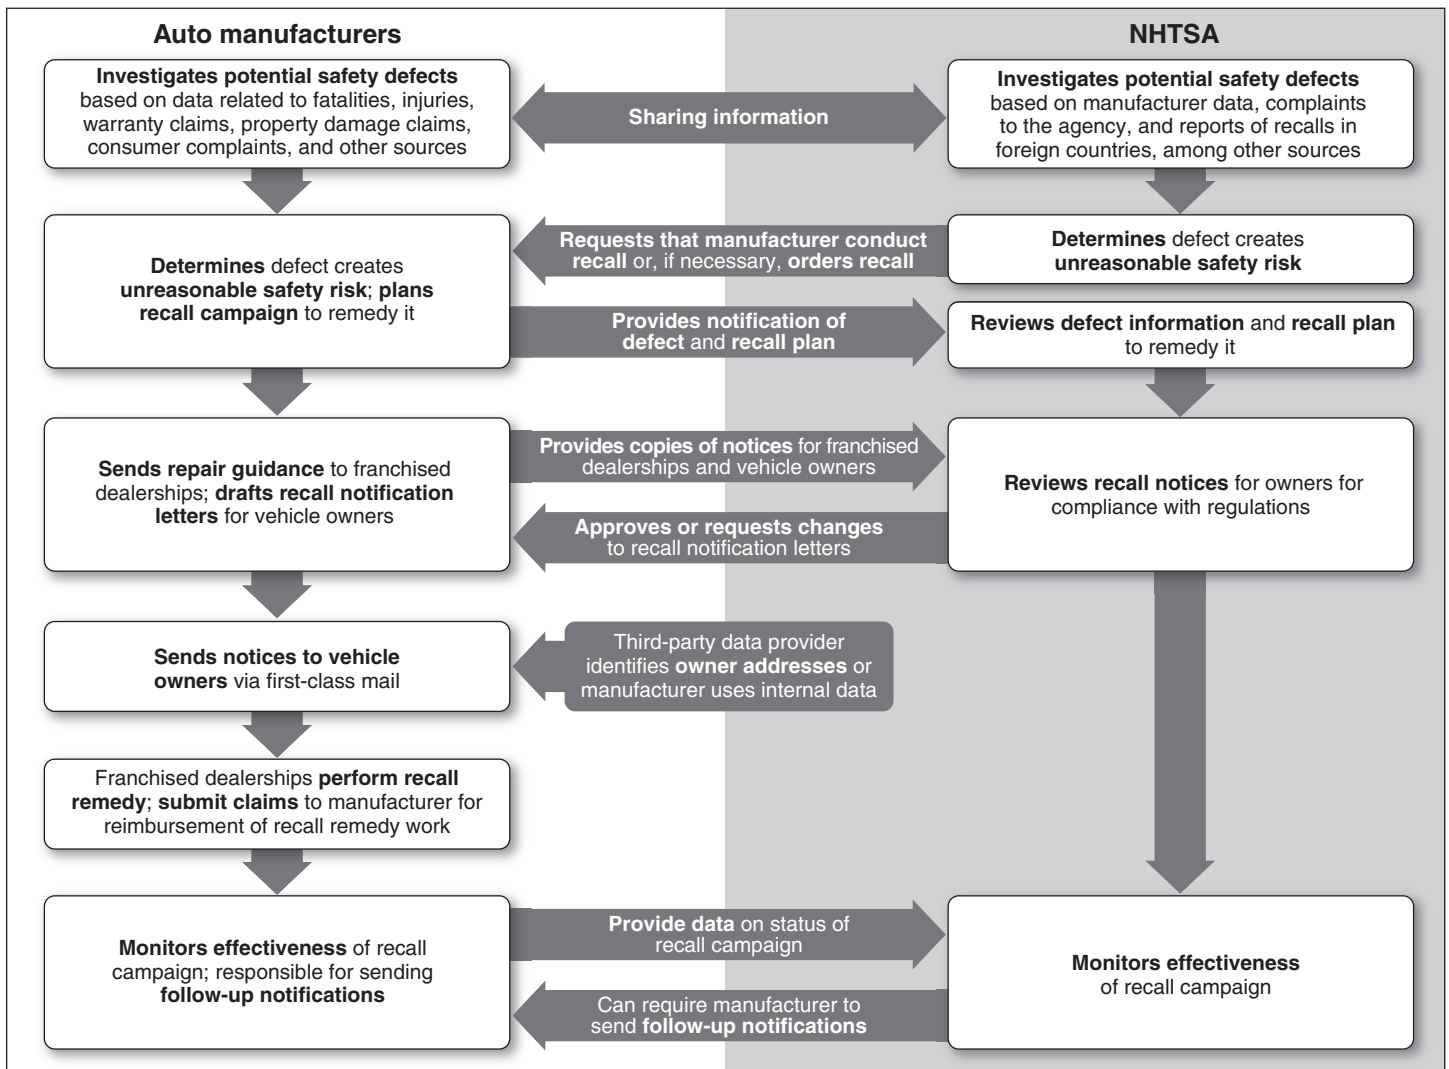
Auto manufacturers

NHTSA

Investigates potential safety defects based on data related to fatalities, injuries, warranty claims, property damage claims, consumer complaints, and other sources

Sharing information

Investigates potential safety defects based on manufacturer data, complaints to the agency, and reports of recalls in foreign countries, among other sources

Determines defect creates unreasonable safety risk; plans recall campaign to remedy it

Requests that manufacturer conduct recall or, if necessary, orders recall

Determines defect creates unreasonable safety risk

Provides notification of defect and recall plan

Reviews defect information and recall plan to remedy it

Sends repair guidance to franchised dealerships; drafts recall notification letters for vehicle owners

Provides copies of notices for franchised dealerships and vehicle owners

Reviews recall notices for owners for compliance with regulations

Approves or requests changes to recall notification letters

Sends notices to vehicle owners via first-class mail

Third-party data provider identifies owner addresses or manufacturer uses internal data

Franchised dealerships perform recall remedy; submit claims to manufacturer for reimbursement of recall remedy work

Monitors effectiveness of recall campaign; responsible for sending follow-up notifications

Provide data on status of recall campaign

Monitors effectiveness of recall campaign

Can require manufacturer to send follow-up notifications